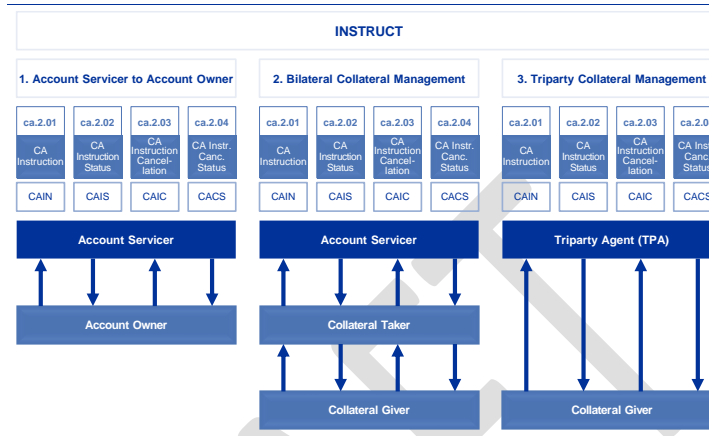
INSTRUCT

1. Account Servicer to Account Owner

ca.2.01
CA Instruction
CAIN

ca.2.02
CA Instruction Status
CAIS

ca.2.03
CA Instruction Cancellation
CAIC

ca.2.04
CA Instr. Canc. Status
CACS

Account Servicer

Account Owner

2. Bilateral Collateral Management

ca.2.01
CA Instruction
CAIN

ca.2.02
CA Instruction Status
CAIS

ca.2.03
CA Instruction Cancellation
CAIC

ca.2.04
CA Instr. Canc. Status
CACS

Account Servicer

Collateral Taker

Collateral Giver

3. Triparty Collateral Management

ca.2.01
CA Instruction
CAIN

ca.2.02
CA Instruction Status
CAIS

ca.2.03
CA Instruction Cancellation
CAIC

ca.2.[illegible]
CA Ins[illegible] Canc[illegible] Status
CACS

Triparty Agent (TPA)

Collateral Giver